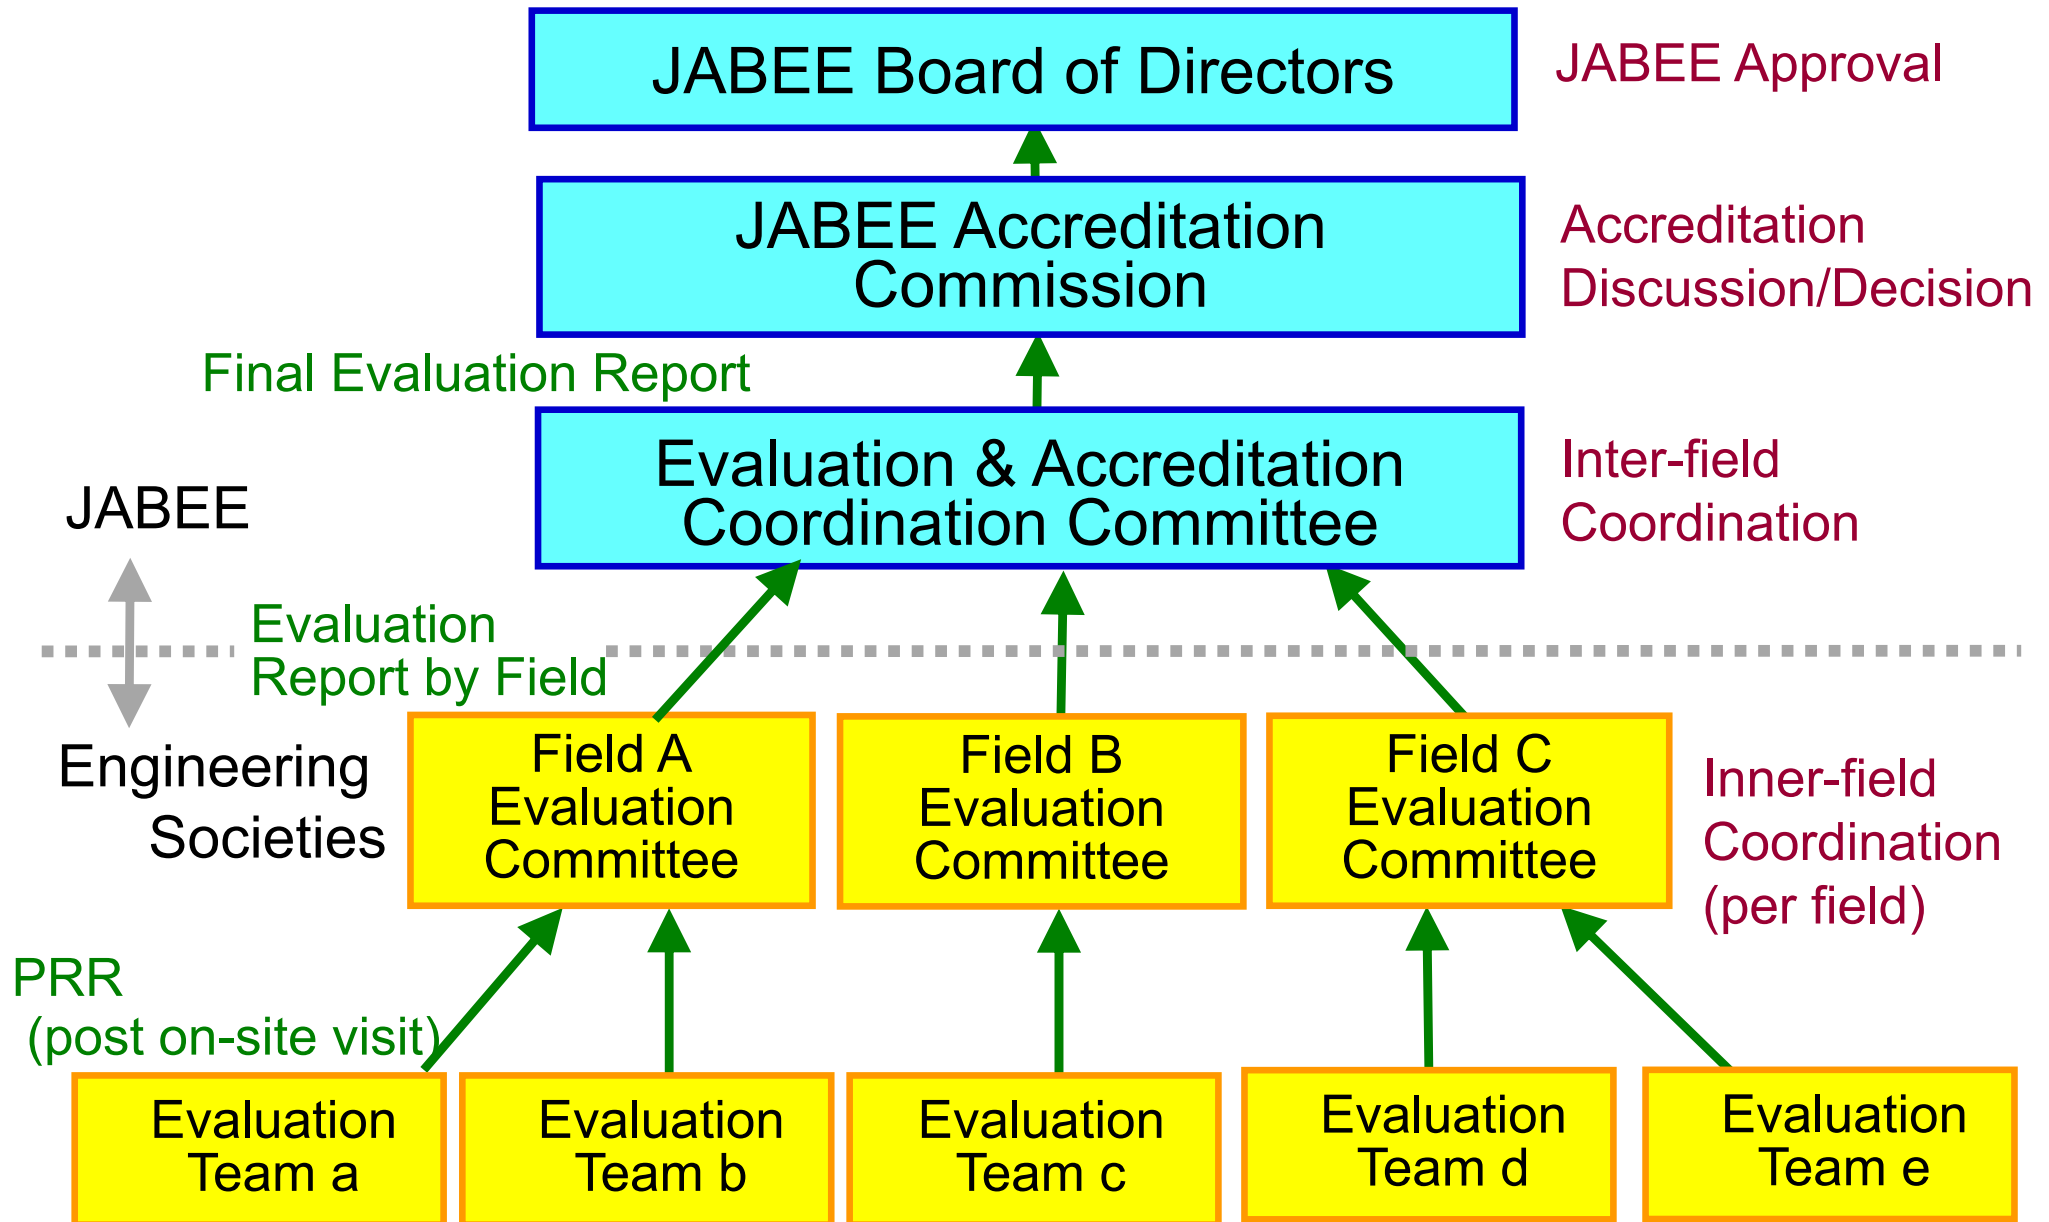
JABEE Board of Directors

JABEE Approval

JABEE Accreditation Commission

Accreditation Discussion/Decision

Final Evaluation Report

Evaluation & Accreditation Coordination Committee

Inter-field Coordination

JABEE

Evaluation Report by Field

Engineering Societies

Field A Evaluation Committee

Field B Evaluation Committee

Field C Evaluation Committee

Inner-field Coordination (per field)

PRR (post on-site visit)

Evaluation Team a

Evaluation Team b

Evaluation Team c

Evaluation Team d

Evaluation Team e